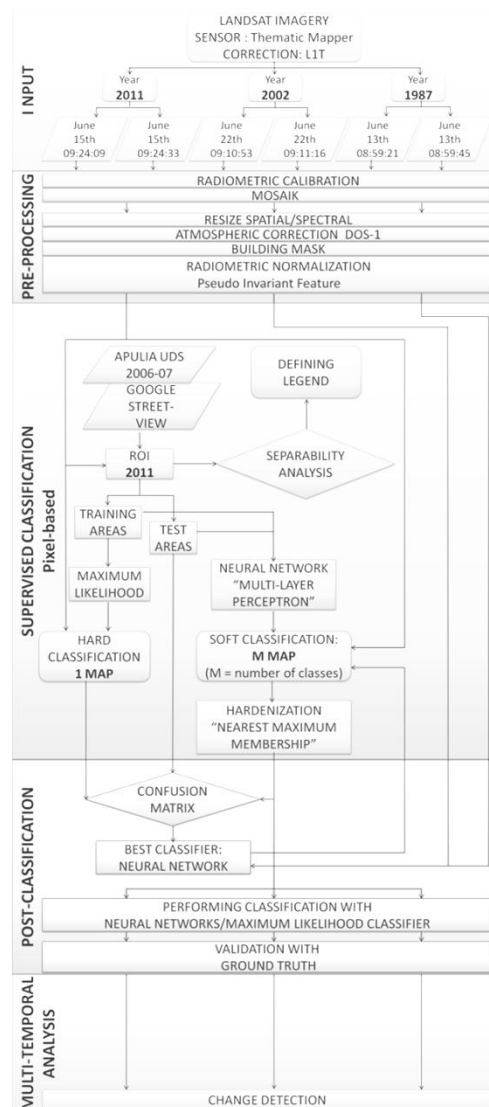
INPUT

LANDSAT IMAGERY
SENSOR : Thematic Mapper
CORRECTION: L1T

Year
2011

Year
2002

Year
1987

June
15th
09:24:09

June
15th
09:24:33

June
22th
09:10:53

June
22th
09:11:16

June
13th
08:59:21

June
13th
08:59:45

PRE-PROCESSING

RADIOMETRIC CALIBRATION

MOSAIK

RESIZE SPATIAL/SPECTRAL

ATMOSPHERIC CORRECTION DOS-1

BUILDING MASK

RADIOMETRIC NORMALIZATION
Pseudo Invariant Feature

SUPERVISED CLASSIFICATION
Pixel-based

APULIA UDS
2006-07

GOOGLE
STREET-
VIEW

DEFINING
LEGEND

ROI
2011

SEPARABILITY
ANALYSIS

TRAINING
AREAS

TEST
AREAS

MAXIMUM
LIKELIHOOD

NEURAL NETWORK
"MULTI-LAYER
PERCEPTRON"

HARD
CLASSIFICATION
1 MAP

SOFT CLASSIFICATION:
M MAP
(M = number of classes)

HARDENIZATION
"NEAREST MAXIMUM
MEMBERSHIP"

POST-CLASSIFICATION

CONFUSION
MATRIX

BEST CLASSIFIER:
NEURAL NETWORK

PERFORMING CLASSIFICATION WITH
NEURAL NETWORKS/MAXIMUM LIKELIHOOD CLASSIFIER

VALIDATION WITH
GROUND TRUTH

MULTI-TEMPORAL
ANALYSIS

CHANGE DETECTION